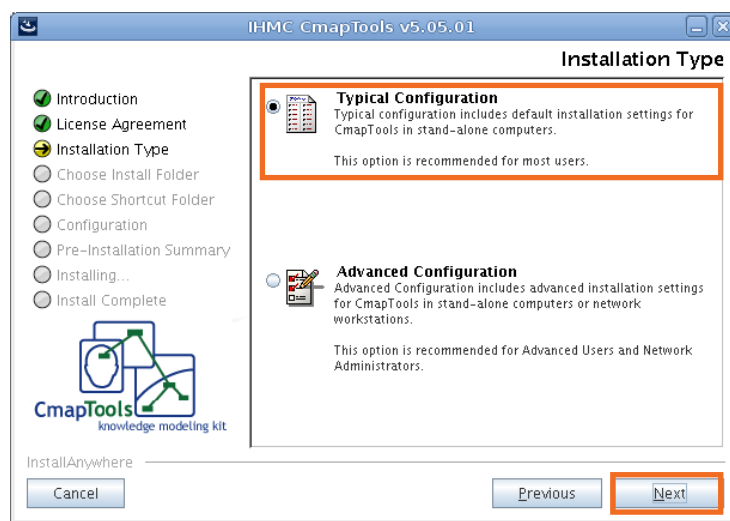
IHMC CmapTools v5.05.01

Installation Type

Introduction
License Agreement
Installation Type
Choose Install Folder
Choose Shortcut Folder
Configuration
Pre-Installation Summary
Installing...
Install Complete

CmapTools
knowledge modeling kit

Typical Configuration
Typical configuration includes default installation settings for CmapTools in stand-alone computers.

This option is recommended for most users.

Advanced Configuration
Advanced Configuration includes advanced installation settings for CmapTools in stand-alone computers or network workstations.

This option is recommended for Advanced Users and Network Administrators.

InstallAnywhere

Cancel

Previous

Next